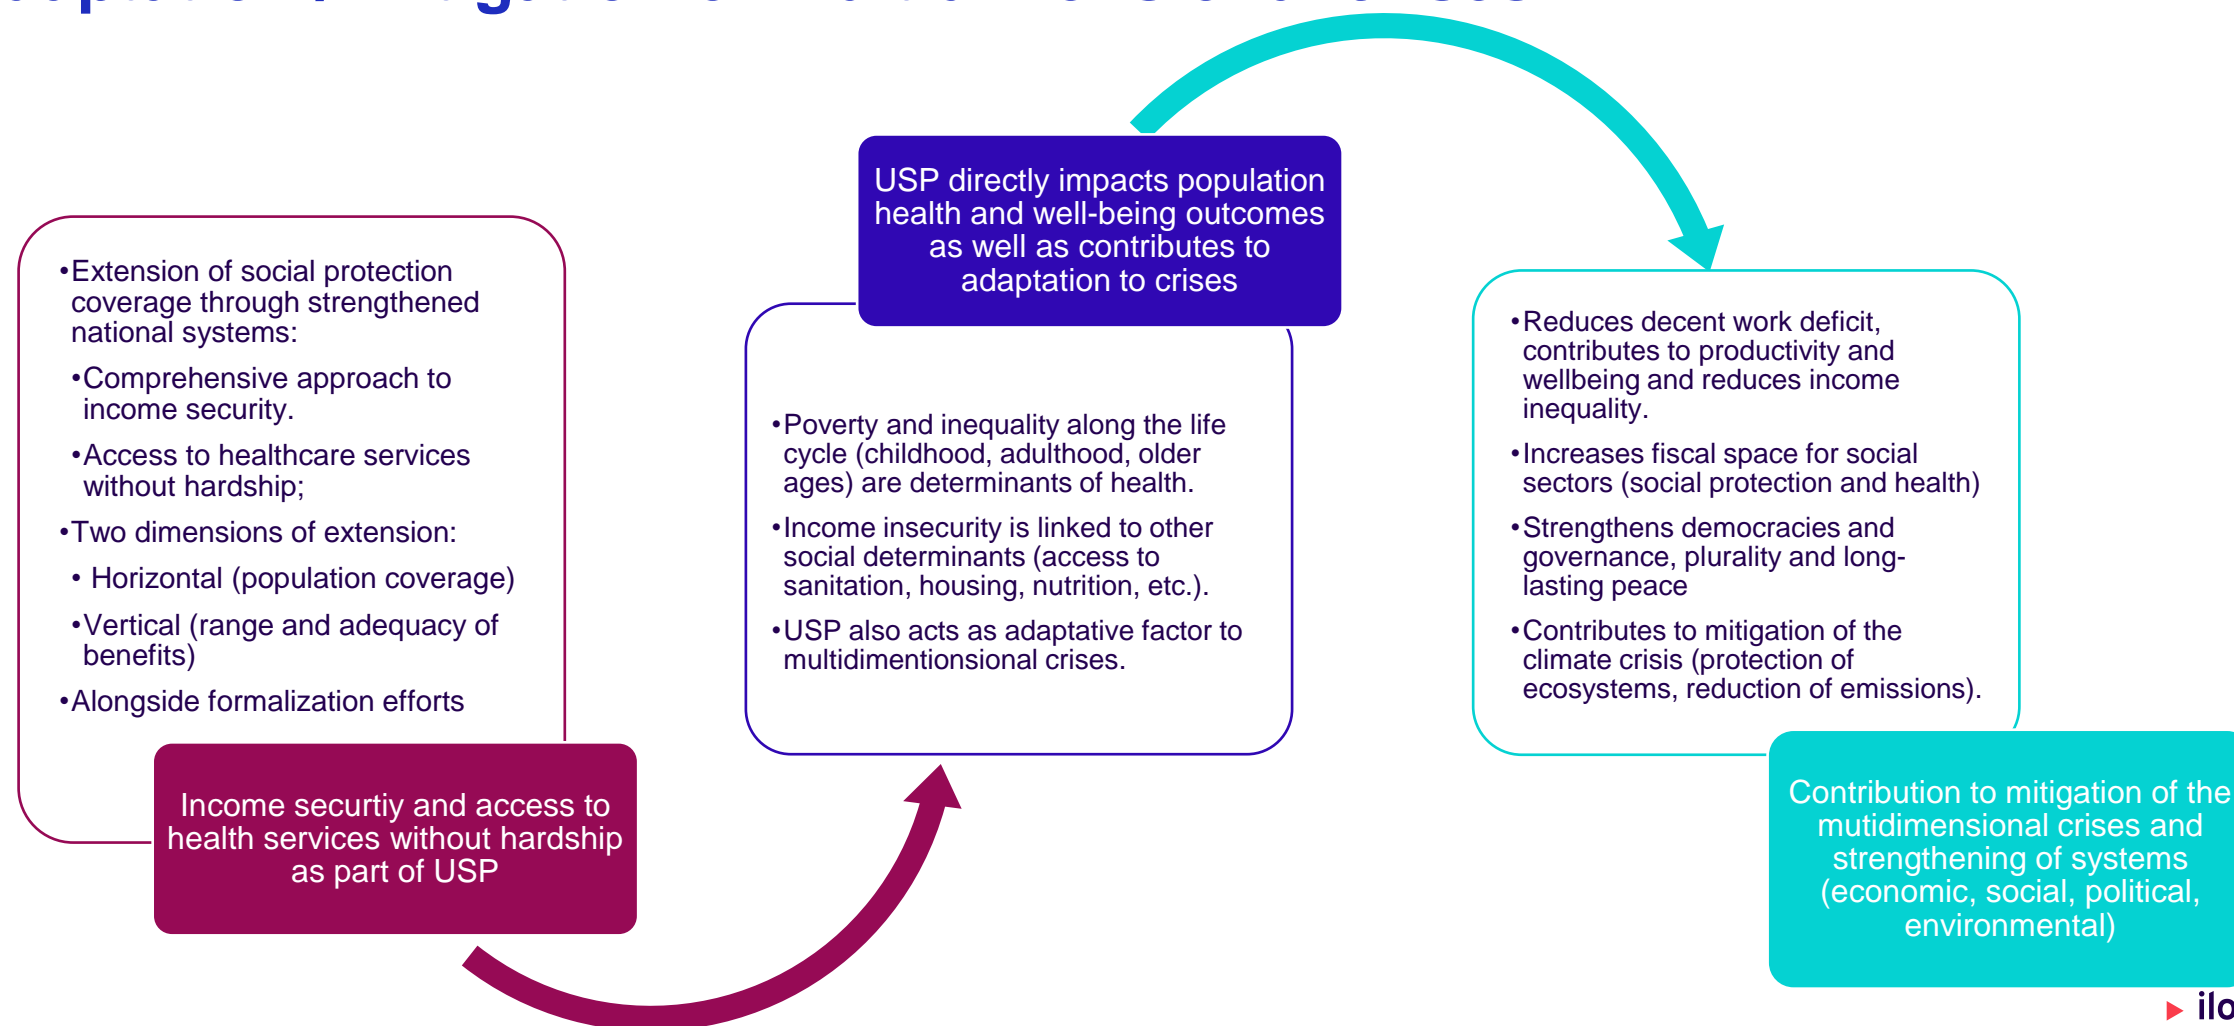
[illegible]

•Extension of social protection coverage through strengthened national systems:

•Comprehensive approach to income security.

•Access to healthcare services without hardship;

•Two dimensions of extension:

• Horizontal (population coverage)

•Vertical (range and adequacy of benefits)

•Alongside formalization efforts

Income securtiy and access to health services without hardship as part of USP

USP directly impacts population health and well-being outcomes as well as contributes to adaptation to crises

•Poverty and inequality along the life cycle (childhood, adulthood, older ages) are determinants of health.

•Income insecurity is linked to other social determinants (access to sanitation, housing, nutrition, etc.).

•USP also acts as adaptative factor to multidimentionsional crises.

•Reduces decent work deficit, contributes to productivity and wellbeing and reduces income inequality.

•Increases fiscal space for social sectors (social protection and health)

•Strengthens democracies and governance, plurality and long-lasting peace

•Contributes to mitigation of the climate crisis (protection of ecosystems, reduction of emissions).

Contribution to mitigation of the mutidimensional crises and strengthening of systems (economic, social, political, environmental)

ilo